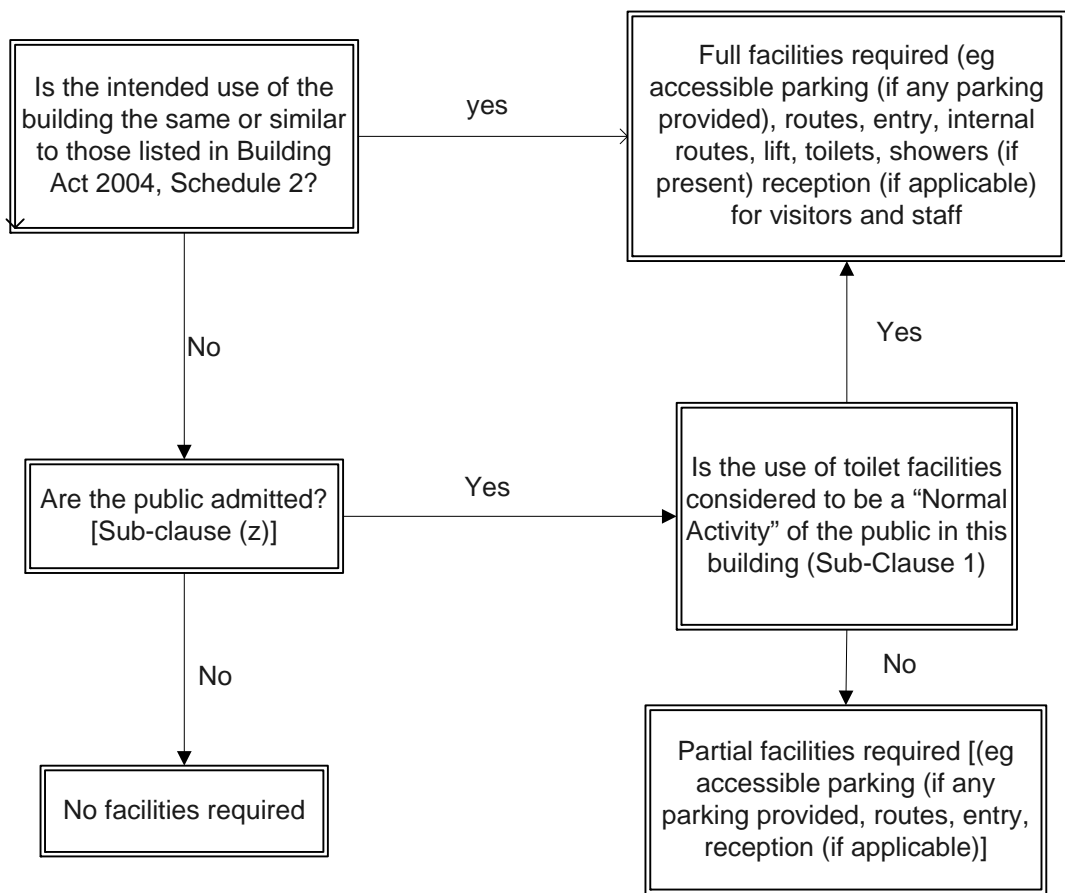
Is the intended use of the building the same or similar to those listed in Building Act 2004, Schedule 2?

yes

Full facilities required (eg accessible parking (if any parking provided), routes, entry, internal routes, lift, toilets, showers (if present) reception (if applicable) for visitors and staff

No

Yes

Are the public admitted? [Sub-clause (z)]

Yes

Is the use of toilet facilities considered to be a “Normal Activity” of the public in this building (Sub-Clause 1)

No

No

No facilities required

Partial facilities required [(eg accessible parking (if any parking provided, routes, entry, reception (if applicable)]